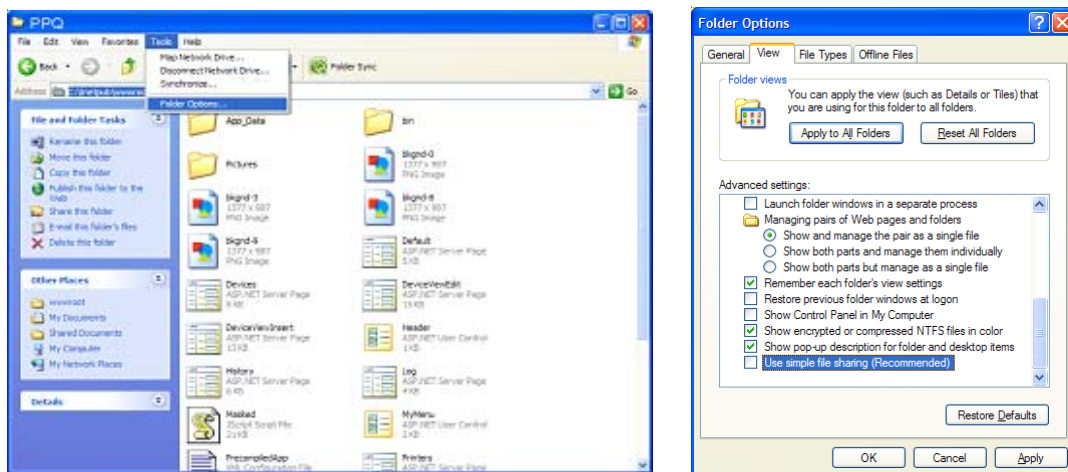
PPQ

File Edit View Favorites Tools Help

Back

Address C:\Inetpub\wwwroot

Map Network Drive...
Disconnect Network Drive...
Synchronize...
Folder Options...

Folder Sync

Go

File and Folder Tasks

Rename this folder
Move this folder
Copy this folder
Publish this folder to the Web
Share this folder
E-mail this folder's files
Delete this folder

Other Places

wwwroot
My Documents
Shared Documents
My Computer
My Network Places

Details

App_Data

bin

Pictures

bkgnd-0
1377 x 987
PNG Image

bkgnd-3
1377 x 987
PNG Image

bkgnd-8
1377 x 987
PNG Image

bkgnd-6
1377 x 987
PNG Image

Default
ASP.NET Server Page
5 KB

Devices
ASP.NET Server Page
8 KB

DeviceViewEdit
ASP.NET Server Page
15 KB

DeviceViewInsert
ASP.NET Server Page
13 KB

Header
ASP.NET User Control
1 KB

History
ASP.NET Server Page
6 KB

Log
ASP.NET Server Page
4 KB

Masked
JScript Script File
2 KB

MyMenu
ASP.NET User Control
1 KB

PrecompiledApp
XML Configuration File

Printers
ASP.NET Server Page

Folder Options

General View File Types Offline Files

Folder views

You can apply the view (such as Details or Tiles) that you are using for this folder to all folders.

Apply to All Folders Reset All Folders

Advanced settings:

Launch folder windows in a separate process
Managing pairs of Web pages and folders
Show and manage the pair as a single file
Show both parts and manage them individually
Show both parts but manage as a single file
Remember each folder's view settings
Restore previous folder windows at logon
Show Control Panel in My Computer
Show encrypted or compressed NTFS files in color
Show pop-up description for folder and desktop items
Use simple file sharing (Recommended)

Restore Defaults

OK Cancel Apply